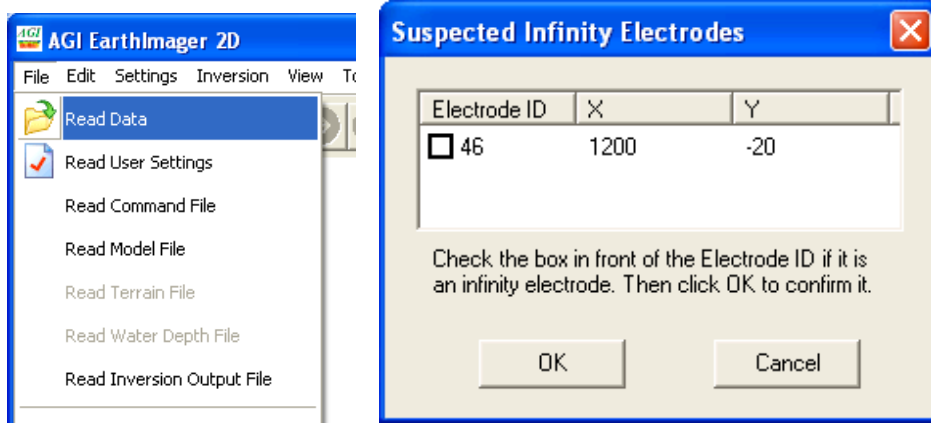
AGI AGI EarthImager 2D

File Edit Settings Inversion View T

Read Data
Read User Settings
Read Command File
Read Model File
Read Terrain File
Read Water Depth File
Read Inversion Output File

Suspected Infinity Electrodes

| Electrode ID | X | Y |
|---|---|---|
| 46 | 1200 | -20 |

Check the box in front of the Electrode ID if it is an infinity electrode. Then click OK to confirm it.

OK

Cancel